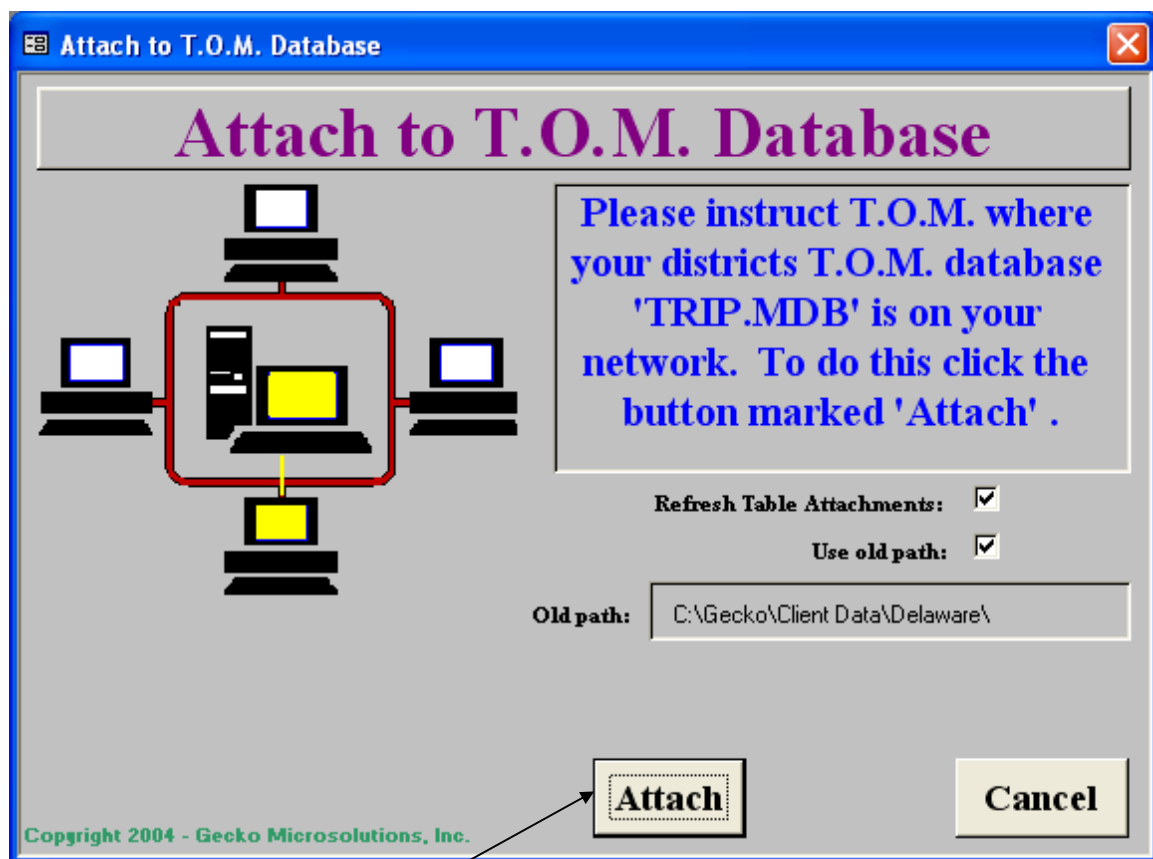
Attach to T.O.M. Database

Attach to T.O.M. Database

Please instruct T.O.M. where your districts T.O.M. database 'TRIP.MDB' is on your network. To do this click the button marked 'Attach' .

Refresh Table Attachments: ☑

Use old path: ☑

Old path: C:\Gecko\Client Data\Delaware\

Attach

Cancel

Copyright 2004 - Gecko Microsolutions, Inc.